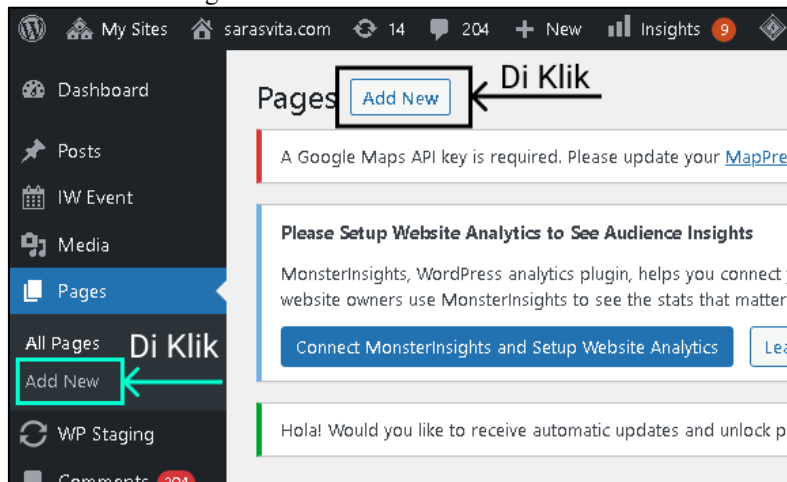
My Sites sarasvita.com 14 204 New Insights 9

Dashboard

Posts

IW Event

Media

Pages

All Pages

Add New

WP Staging

Comments 204

Pages Add New

Di Klik

Di Klik

A Google Maps API key is required. Please update your MapPre

Please Setup Website Analytics to See Audience Insights

MonsterInsights, WordPress analytics plugin, helps you connect website owners use MonsterInsights to see the stats that matter

Connect MonsterInsights and Setup Website Analytics

Lea

Hola! Would you like to receive automatic updates and unlock p